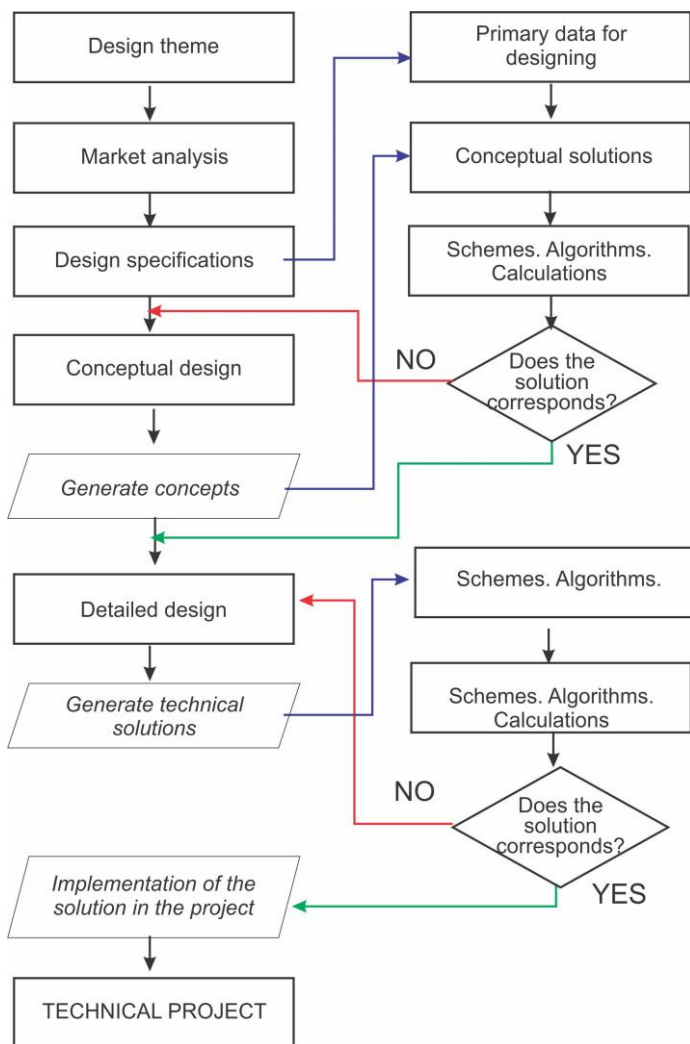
Design theme

Market analysis

Design specifications

Conceptual design

Generate concepts

Primary data for designing

Conceptual solutions

Schemes. Algorithms. Calculations

NO

Does the solution corresponds?

YES

Detailed design

Generate technical solutions

Schemes. Algorithms.

Schemes. Algorithms. Calculations

NO

Does the solution corresponds?

YES

Implementation of the solution in the project

TECHNICAL PROJECT